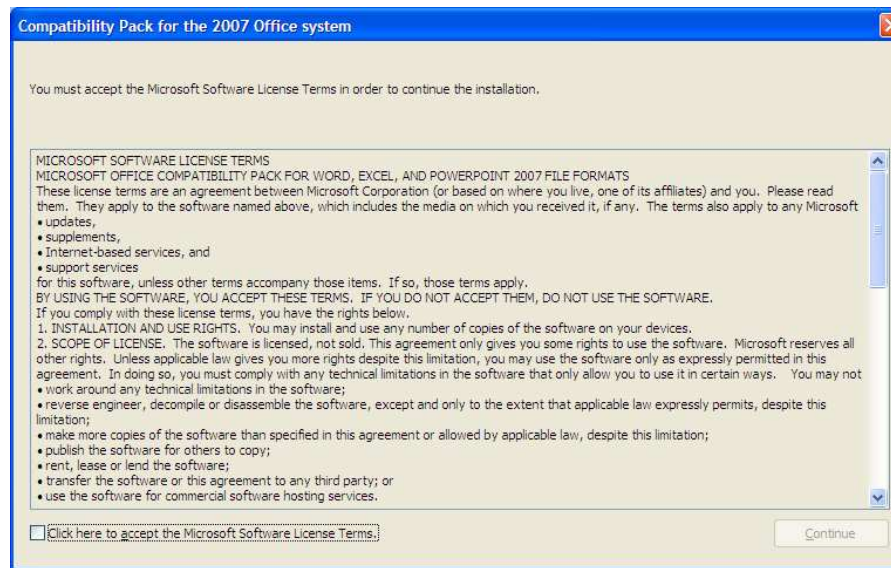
Compatibility Pack for the 2007 Office system

You must accept the Microsoft Software License Terms in order to continue the installation.

MICROSOFT SOFTWARE LICENSE TERMS
MICROSOFT OFFICE COMPATIBILITY PACK FOR WORD, EXCEL, AND POWERPOINT 2007 FILE FORMATS
These license terms are an agreement between Microsoft Corporation (or based on where you live, one of its affiliates) and you. Please read them. They apply to the software named above, which includes the media on which you received it, if any. The terms also apply to any Microsoft
• updates,
• supplements,
• Internet-based services, and
• support services
for this software, unless other terms accompany those items. If so, those terms apply.
BY USING THE SOFTWARE, YOU ACCEPT THESE TERMS. IF YOU DO NOT ACCEPT THEM, DO NOT USE THE SOFTWARE.
If you comply with these license terms, you have the rights below.
1. INSTALLATION AND USE RIGHTS. You may install and use any number of copies of the software on your devices.
2. SCOPE OF LICENSE. The software is licensed, not sold. This agreement only gives you some rights to use the software. Microsoft reserves all other rights. Unless applicable law gives you more rights despite this limitation, you may use the software only as expressly permitted in this agreement. In doing so, you must comply with any technical limitations in the software that only allow you to use it in certain ways. You may not
• work around any technical limitations in the software;
• reverse engineer, decompile or disassemble the software, except and only to the extent that applicable law expressly permits, despite this limitation;
• make more copies of the software than specified in this agreement or allowed by applicable law, despite this limitation;
• publish the software for others to copy;
• rent, lease or lend the software;
• transfer the software or this agreement to any third party; or
• use the software for commercial software hosting services.

Click here to accept the Microsoft Software License Terms.

Continue